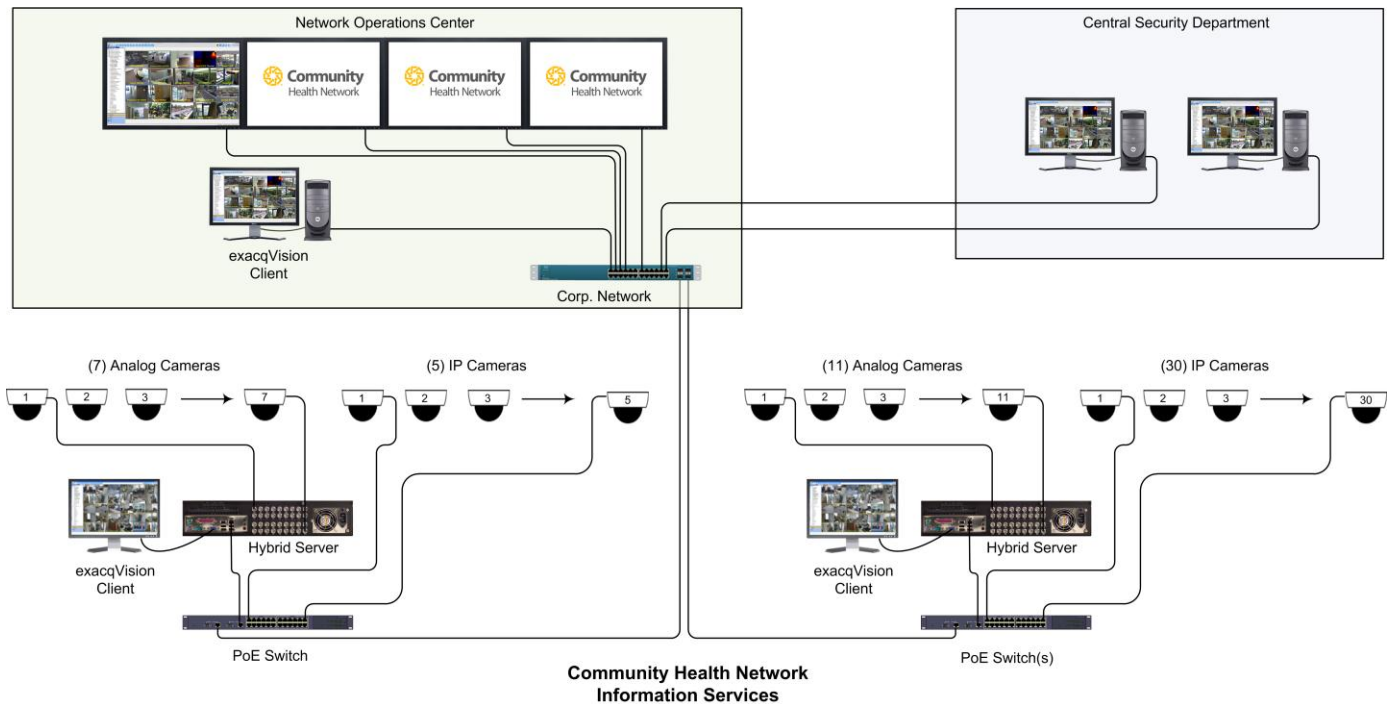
Network Operations Center

Community Health Network

Community Health Network

Community Health Network

exacqVision Client

Corp. Network

Central Security Department

(7) Analog Cameras

1 2 3 7

(5) IP Cameras

1 2 3 5

Hybrid Server

exacqVision Client

PoE Switch

(11) Analog Cameras

1 2 3 11

(30) IP Cameras

1 2 3 30

Hybrid Server

exacqVision Client

PoE Switch(s)

Community Health Network
Information Services